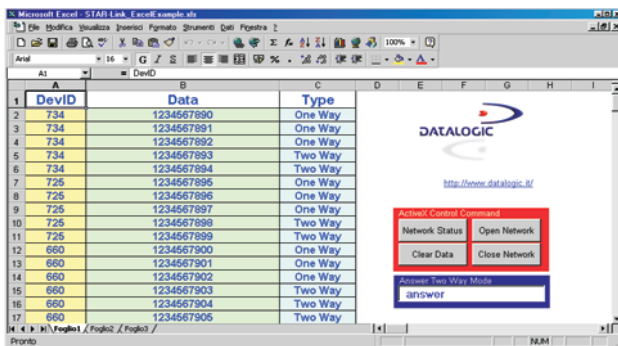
Microsoft Excel - STAR-Link_ExcelExample.xls

File Modifica Visualizza Inserisci Formato Strumenti Dati Finestra ?

100%

Arial 16 G C S

A1 = DevID

| | A | B | C | D | E | F | G | H | I |
|---|---|---|---|---|---|---|---|---|---|
| 1 | DevID | Data | Type | | | | | | |
| 2 | 734 | 1234567890 | One Way | | | | | | |
| 3 | 734 | 1234567891 | One Way | | | | | | |
| 4 | 734 | 1234567892 | One Way | | | | | | |
| 5 | 734 | 1234567893 | Two Way | | | | | | |
| 6 | 734 | 1234567894 | Two Way | | | | | | |
| 7 | 725 | 1234567895 | One Way | | | | | | |
| 8 | 725 | 1234567896 | One Way | | | | | | |
| 9 | 725 | 1234567897 | One Way | | | | | | |
| 10 | 725 | 1234567898 | Two Way | | | | | | |
| 11 | 725 | 1234567899 | Two Way | | | | | | |
| 12 | 660 | 1234567900 | One Way | | | | | | |
| 13 | 660 | 1234567901 | One Way | | | | | | |
| 14 | 660 | 1234567902 | One Way | | | | | | |
| 15 | 660 | 1234567903 | Two Way | | | | | | |
| 16 | 660 | 1234567904 | Two Way | | | | | | |
| 17 | 660 | 1234567905 | Two Way | | | | | | |

DATALOGIC

http://www.datalogic.it/

ActiveX Control Command

Network Status

Open Network

Clear Data

Close Network

Answer Two Way Mode

answer

Foglio1 Foglio2 Foglio3

Pronto

NUM